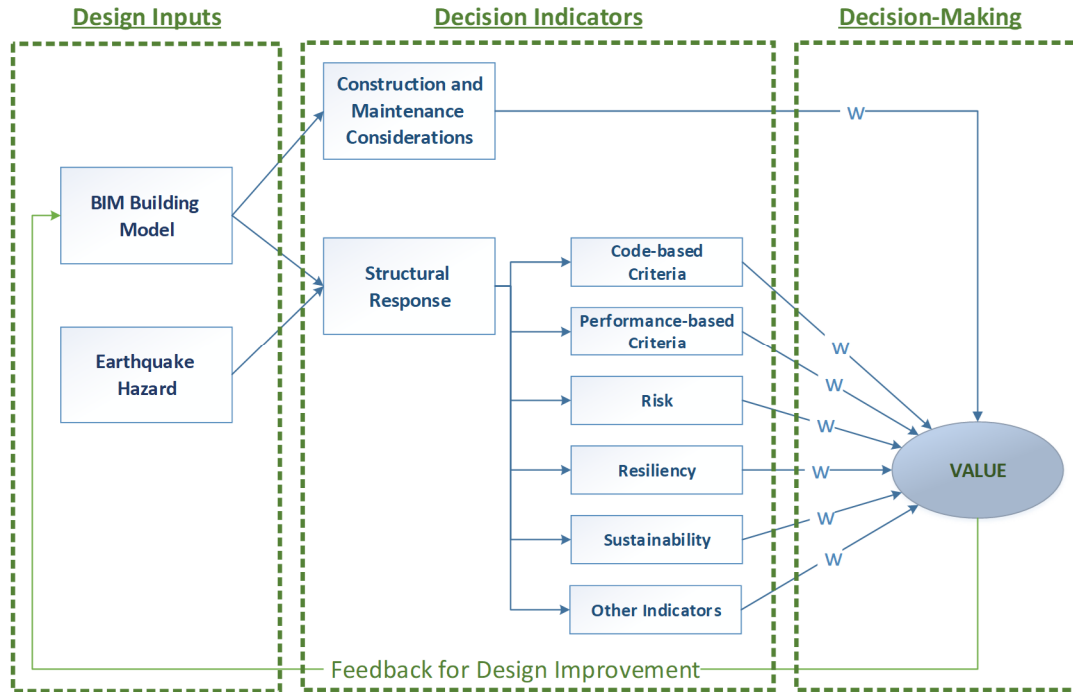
Design Inputs

Decision Indicators

Decision-Making

Construction and Maintenance Considerations

W

BIM Building Model

Structural Response

Code-based Criteria

Performance-based Criteria

W

W

Earthquake Hazard

Risk

W

Resiliency

W

VALUE

Sustainability

W

W

Other Indicators

Feedback for Design Improvement